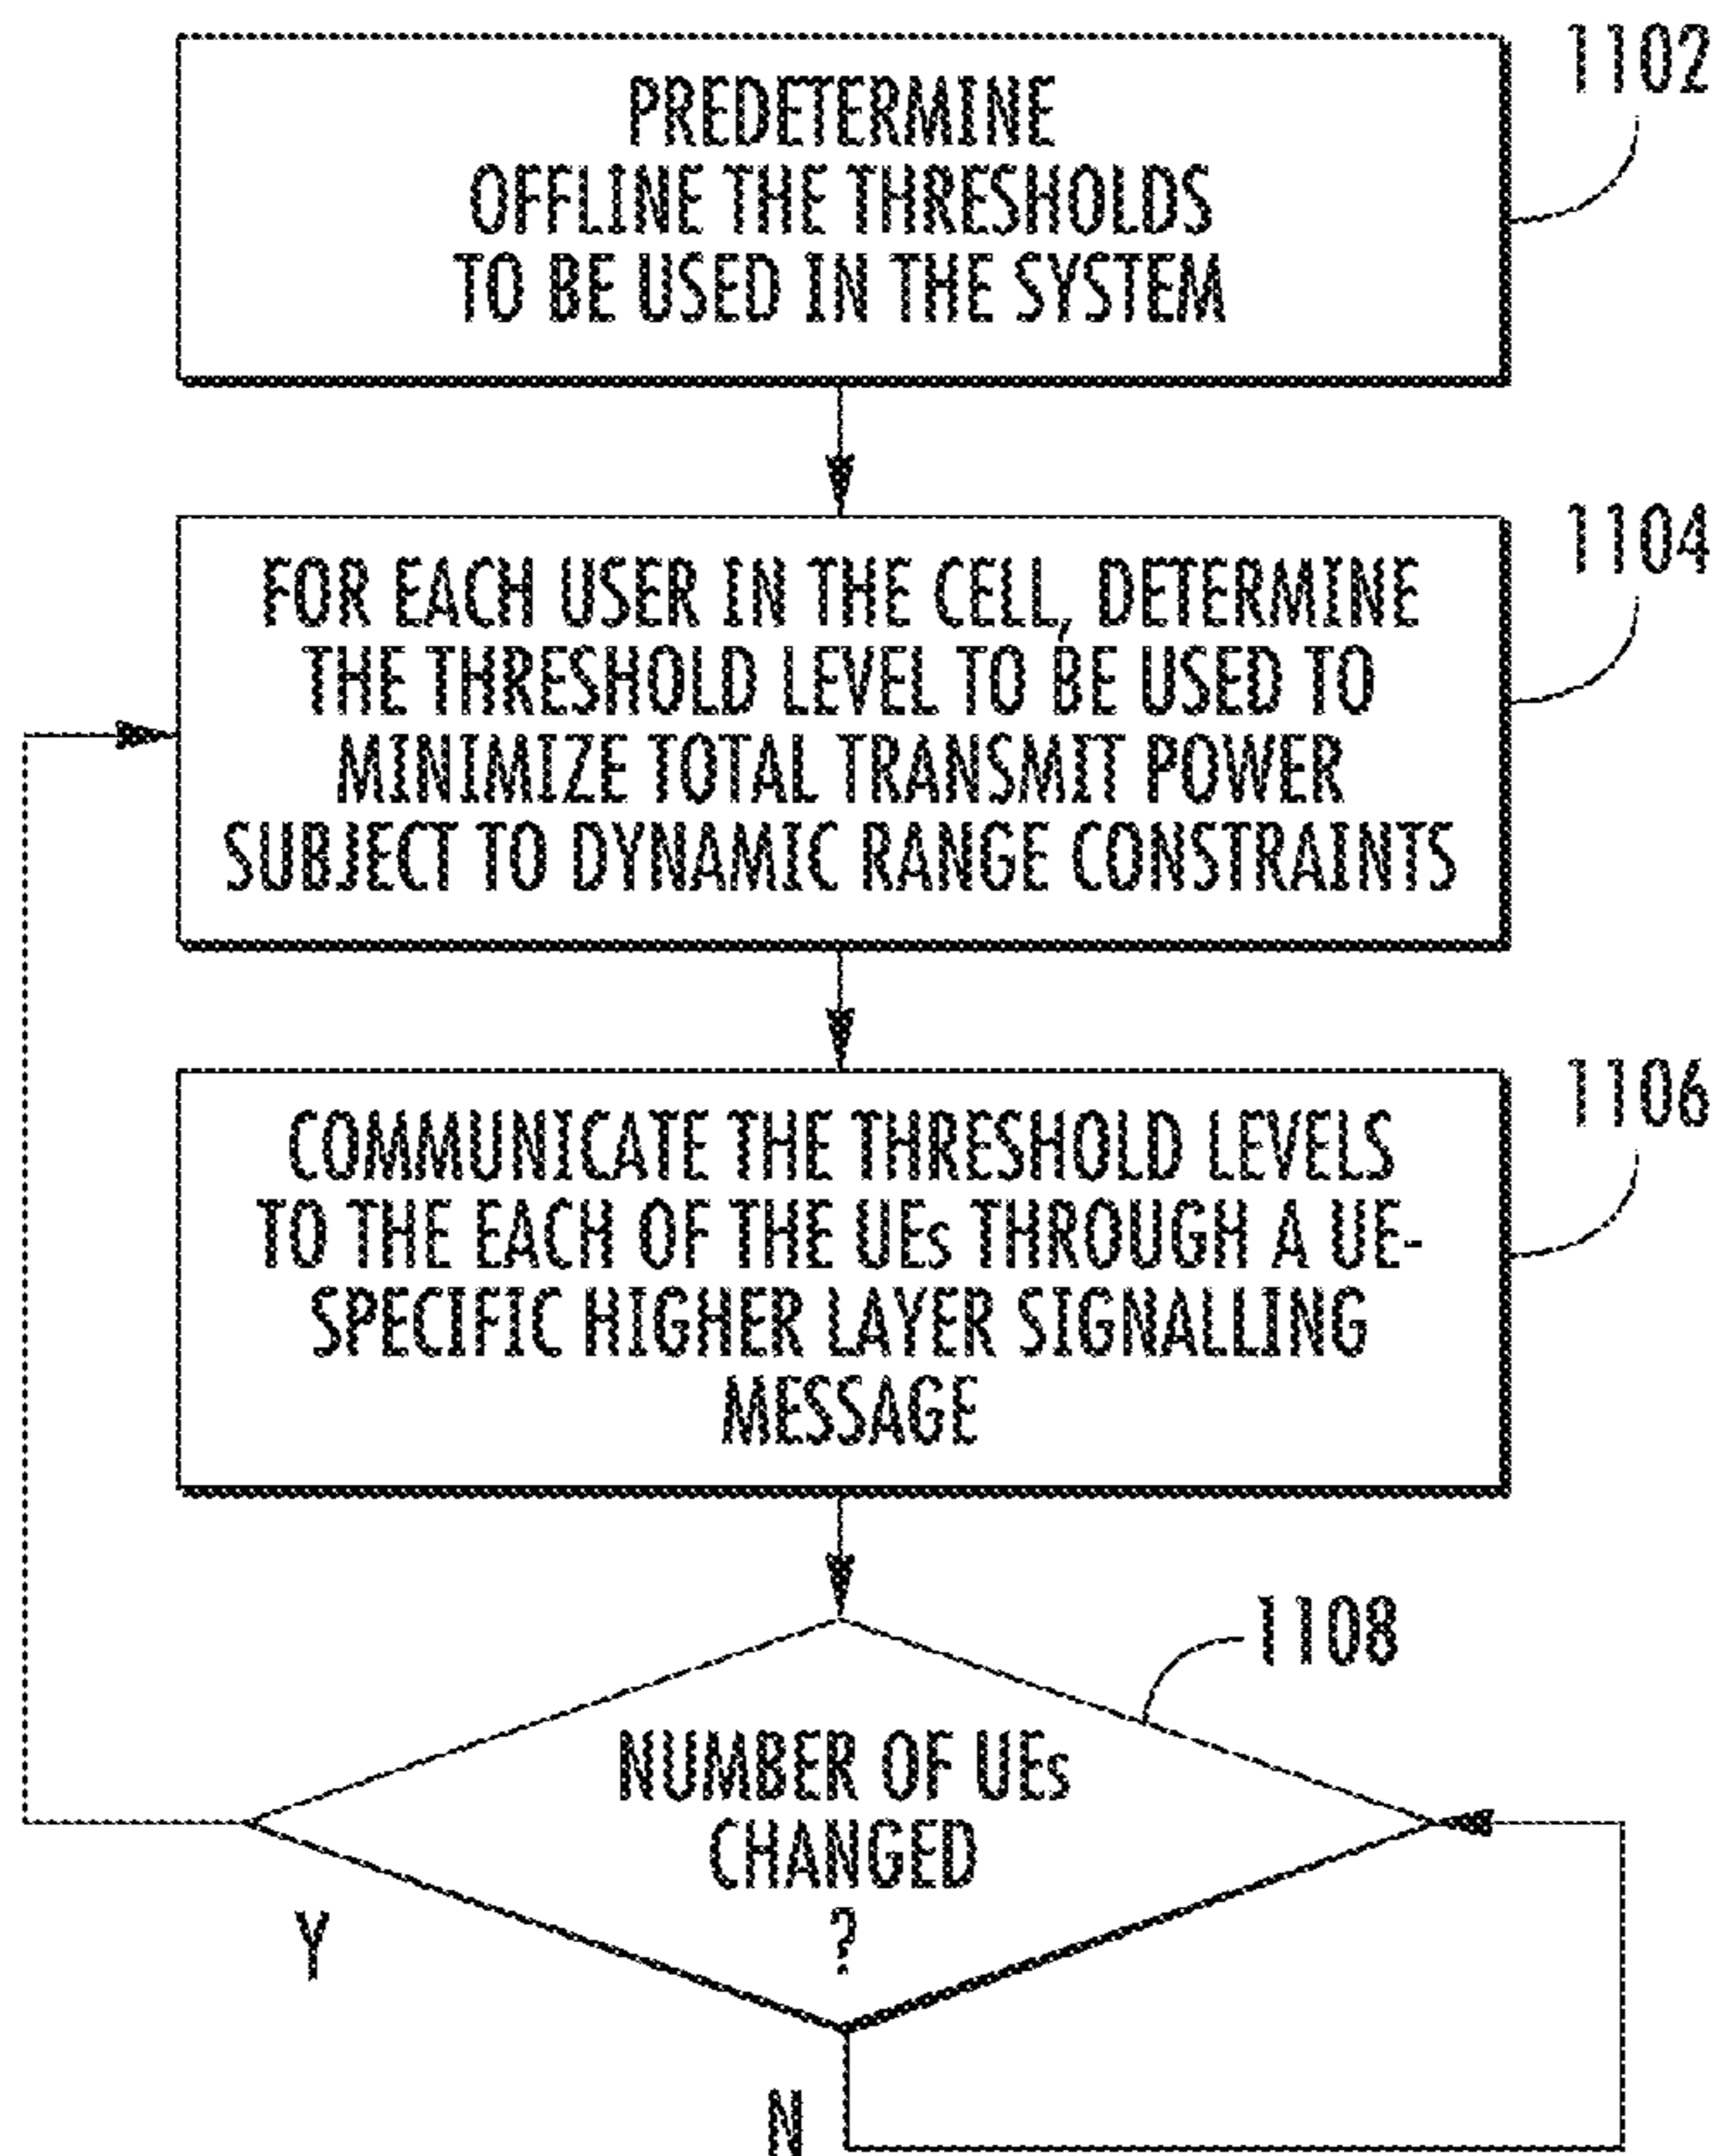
PREDETERMINE OFFLINE THE THRESHOLDS TO BE USED IN THE SYSTEM

1102

FOR EACH USER IN THE CELL, DETERMINE THE THRESHOLD LEVEL TO BE USED TO MINIMIZE TOTAL TRANSMIT POWER SUBJECT TO DYNAMIC RANGE CONSTRAINTS

1104

COMMUNICATE THE THRESHOLD LEVELS TO THE EACH OF THE UEs THROUGH A UE-SPECIFIC HIGHER LAYER SIGNALLING MESSAGE

1106

1108

NUMBER OF UEs CHANGED ?

Y

N